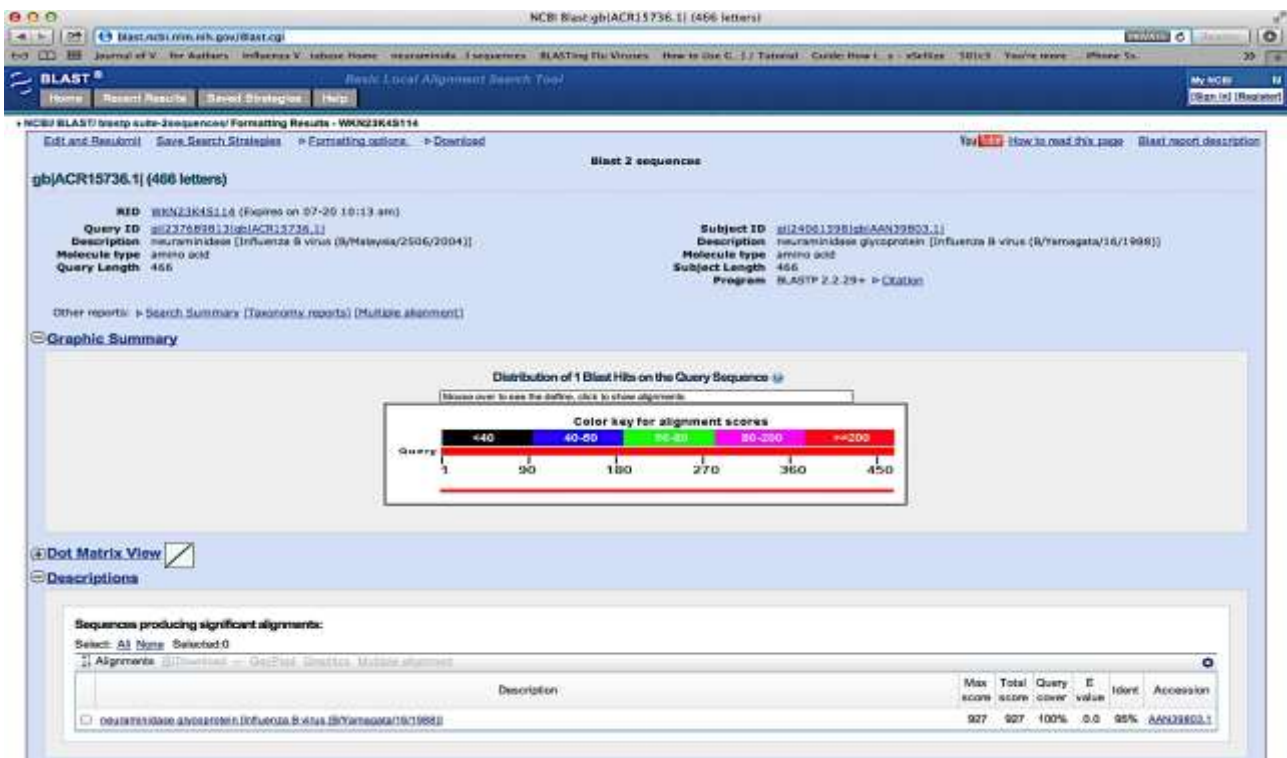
NCBI Blast:gb|ACR15736.1| (466 letters)

blast.ncbi.nlm.nih.gov/Blast.cgi

Journal of V  for Authors  Influenza V  tabase Home  neuraminida  3 sequences  BLASTing Flu Viruses  How to Use C  1 / Tutorial  Guide: How t  s - eSelize  101c3  You're more  iPhone 5s

BLAST®  Basic Local Alignment Search Tool

Home  Recent Results  Saved Strategies  Help

My NCBI  [Sign In] [Register]

NCBI/ BLAST/ blastp suite-2sequences/ Formatting Results - WKN23K4S114

Edit and Resubmit  Save Search Strategies  ▸Formatting options  ▸Download

How to read this page  Blast report description

Blast 2 sequences

gb|ACR15736.1| (466 letters)

RID WKN23K4S114 (Expires on 07-20 10:13 am)

Query ID gi|237689813|gb|ACR15736.1|
Description neuraminidase [Influenza B virus (B/Malaysia/2506/2004)]
Molecule type amino acid
Query Length 466

Subject ID gi|24061598|gb|AAN39803.1|
Description neuraminidase glycoprotein [Influenza B virus (B/Yamagata/16/1988)]
Molecule type amino acid
Subject Length 466
Program BLASTP 2.2.29+ ▸Citation

Other reports: ▸Search Summary [Taxonomy reports] [Multiple alignment]

Graphic Summary

Distribution of 1 Blast Hits on the Query Sequence

Mouse over to see the define, click to show alignments

Color key for alignment scores

<40  40-50  50-80  80-200  >=200

Query

1  90  180  270  360  450

Dot Matrix View

Descriptions

Sequences producing significant alignments:

Select: All None  Selected:0

Alignments  Download  GenPept  Graphics  Multiple alignment

| | Description | Max score | Total score | Query cover | E value | Ident | Accession |
|---|---|---|---|---|---|---|---|
| ☐ | neuraminidase glycoprotein [Influenza B virus (B/Yamagata/16/1988)] | 927 | 927 | 100% | 0.0 | 95% | AAN39803.1 |